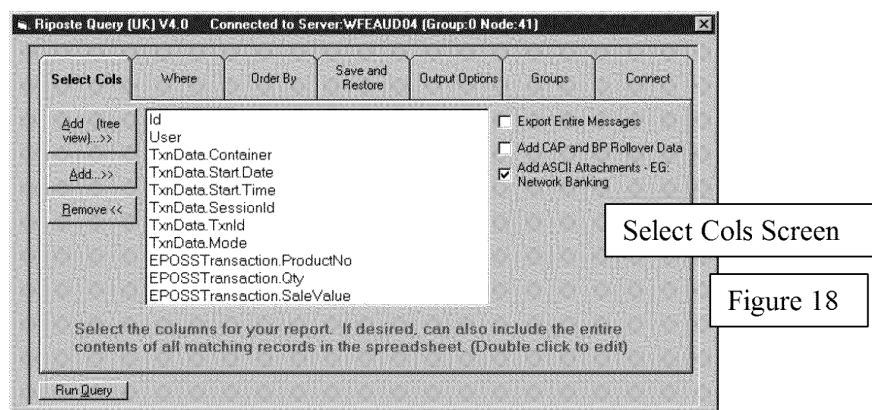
Riposte Query (UK) V4.0 Connected to Server:WFEAUD04 (Group:0 Node:41)

Select Cols | Where | Order By | Save and Restore | Output Options | Groups | Connect

Add (tree view)...>>

Add...>>

Remove <<

Id
User
TxnData.Container
TxnData.Start.Date
TxnData.Start.Time
TxnData.SessionId
TxnData.TxnId
TxnData.Mode
EPOSSTransaction.ProductNo
EPOSSTransaction.Qty
EPOSSTransaction.SaleValue

Export Entire Messages

Add CAP and BP Rollover Data

Add ASCII Attachments - EG: Network Banking

Select Cols Screen

Figure 18

Select the columns for your report. If desired, can also include the entire contents of all matching records in the spreadsheet. (Double click to edit)

Run Query